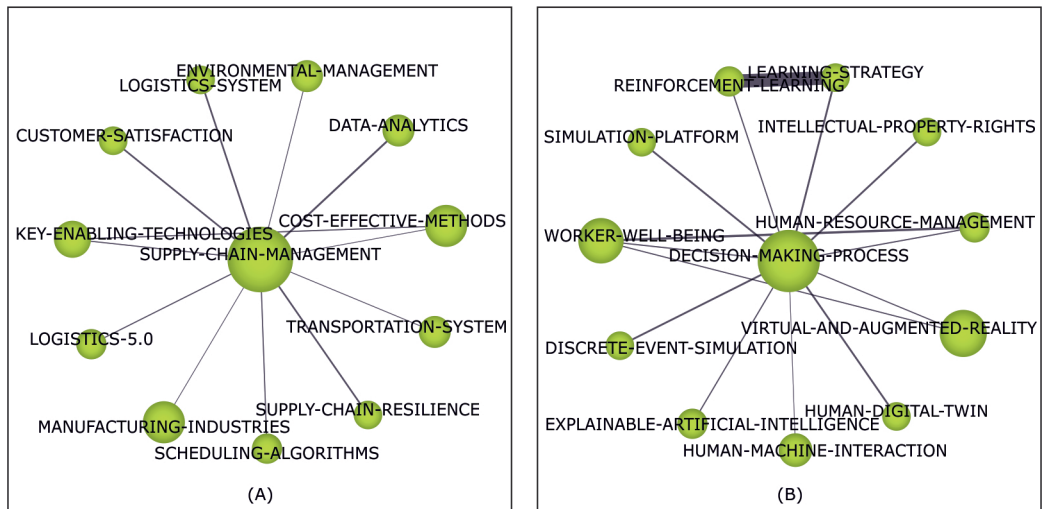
ENVIRONMENTAL-MANAGEMENT
LOGISTICS-SYSTEM
DATA-ANALYTICS
CUSTOMER-SATISFACTION
KEY-ENABLING-TECHNOLOGIES
COST-EFFECTIVE-METHODS
SUPPLY-CHAIN-MANAGEMENT
TRANSPORTATION-SYSTEM
LOGISTICS-5.0
SUPPLY-CHAIN-RESILIENCE
MANUFACTURING-INDUSTRIES
SCHEDULING-ALGORITHMS
(A)

LEARNING-STRATEGY
REINFORCEMENT-LEARNING
SIMULATION-PLATFORM
INTELLECTUAL-PROPERTY-RIGHTS
HUMAN-RESOURCE-MANAGEMENT
WORKER-WELL-BEING
DECISION-MAKING-PROCESS
VIRTUAL-AND-AUGMENTED-REALITY
DISCRETE-EVENT-SIMULATION
HUMAN-DIGITAL-TWIN
EXPLAINABLE-ARTIFICIAL-INTELLIGENCE
HUMAN-MACHINE-INTERACTION
(B)